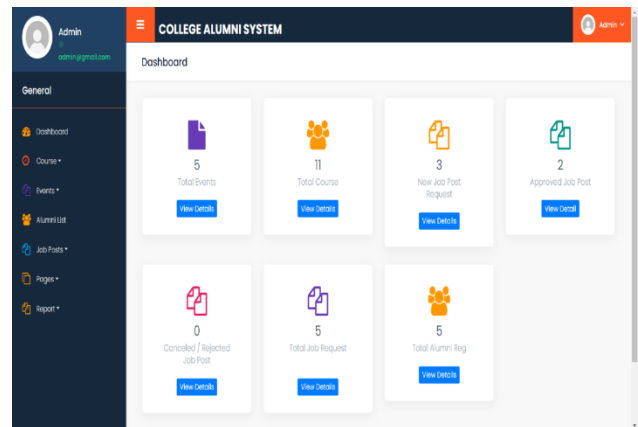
Admin
●
admin@gmail.com

General

Dashboard
Course ▾
Events ▾
Alumni List
Job Posts ▾
Pages ▾
Report ▾

≡ COLLEGE ALUMNI SYSTEM

Admin ▾

Dashboard

5
Total Events
View Details

11
Total Course
View Details

3
New Job Post Request
View Details

2
Approved Job Post
View Detail

0
Canceled / Rejected Job Post
View Details

5
Total Job Request
View Details

5
Total Alumni Reg
View Details